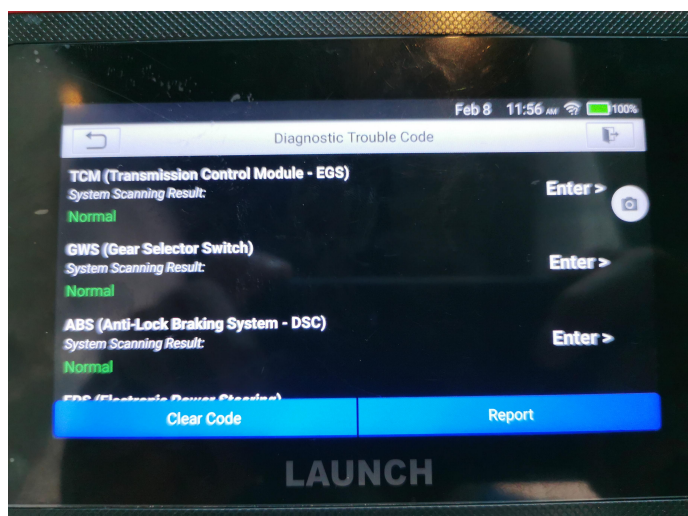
Feb 8 11:56 AM 100%

Diagnostic Trouble Code

TCM (Transmission Control Module - EGS)
System Scanning Result:
Normal
Enter >

GWS (Gear Selector Switch)
System Scanning Result:
Normal
Enter >

ABS (Anti-Lock Braking System - DSC)
System Scanning Result:
Normal
Enter >

EPS (Electronic Power Steering)

Clear Code
Report

LAUNCH